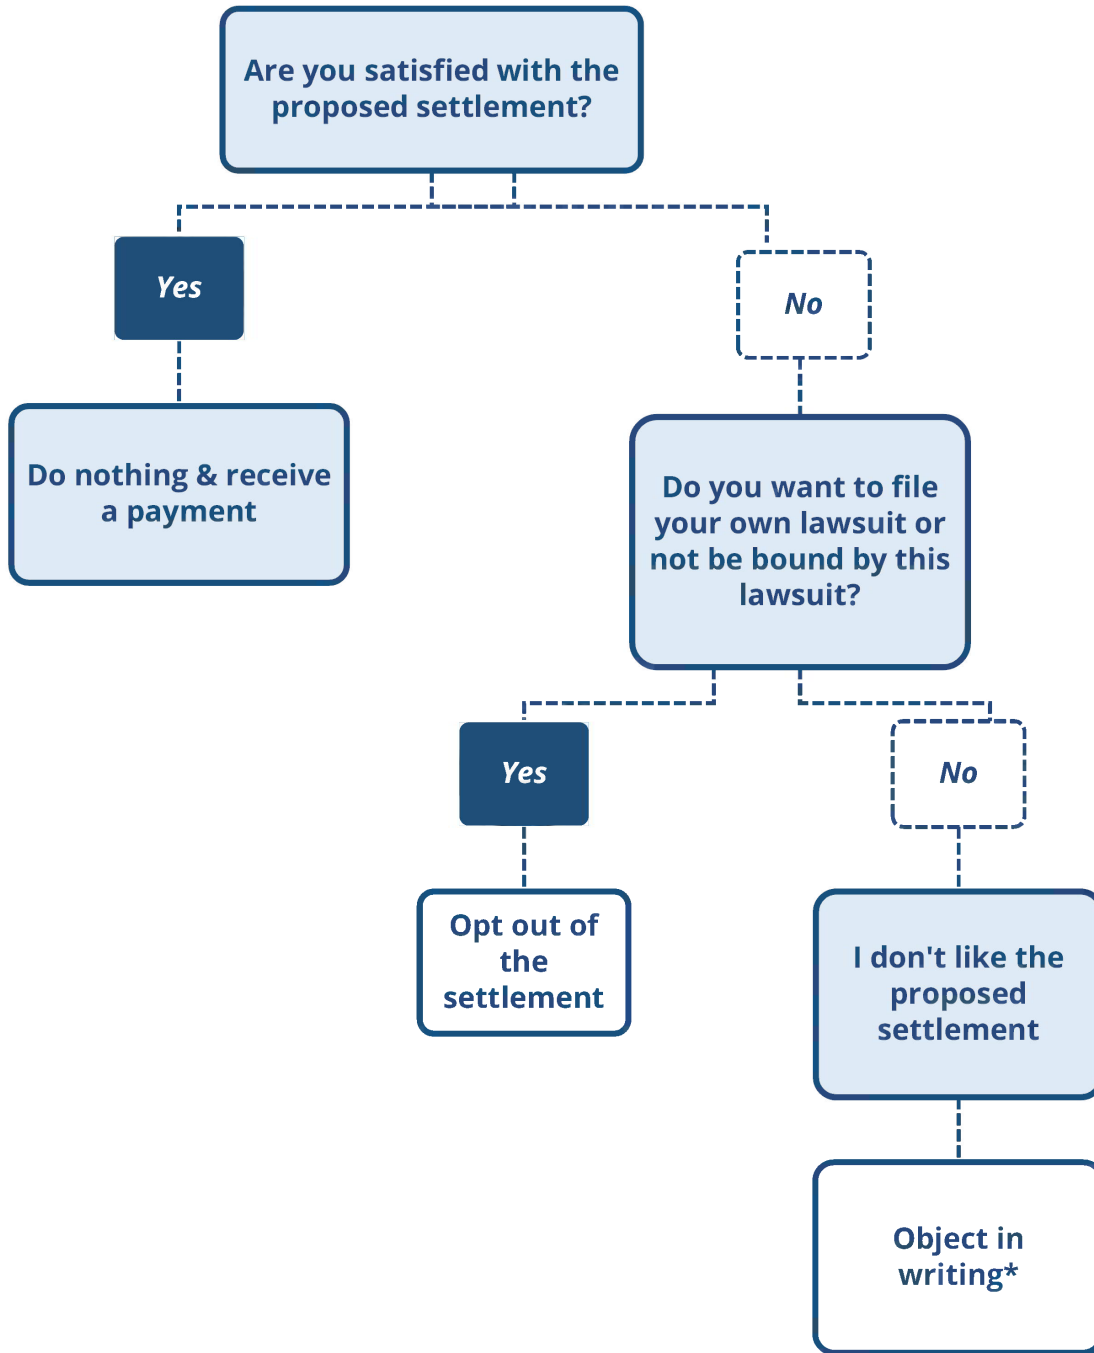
Are you satisfied with the proposed settlement?

Yes

Do nothing & receive a payment

No

Do you want to file your own lawsuit or not be bound by this lawsuit?

Yes

Opt out of the settlement

No

I don't like the proposed settlement

Object in writing*